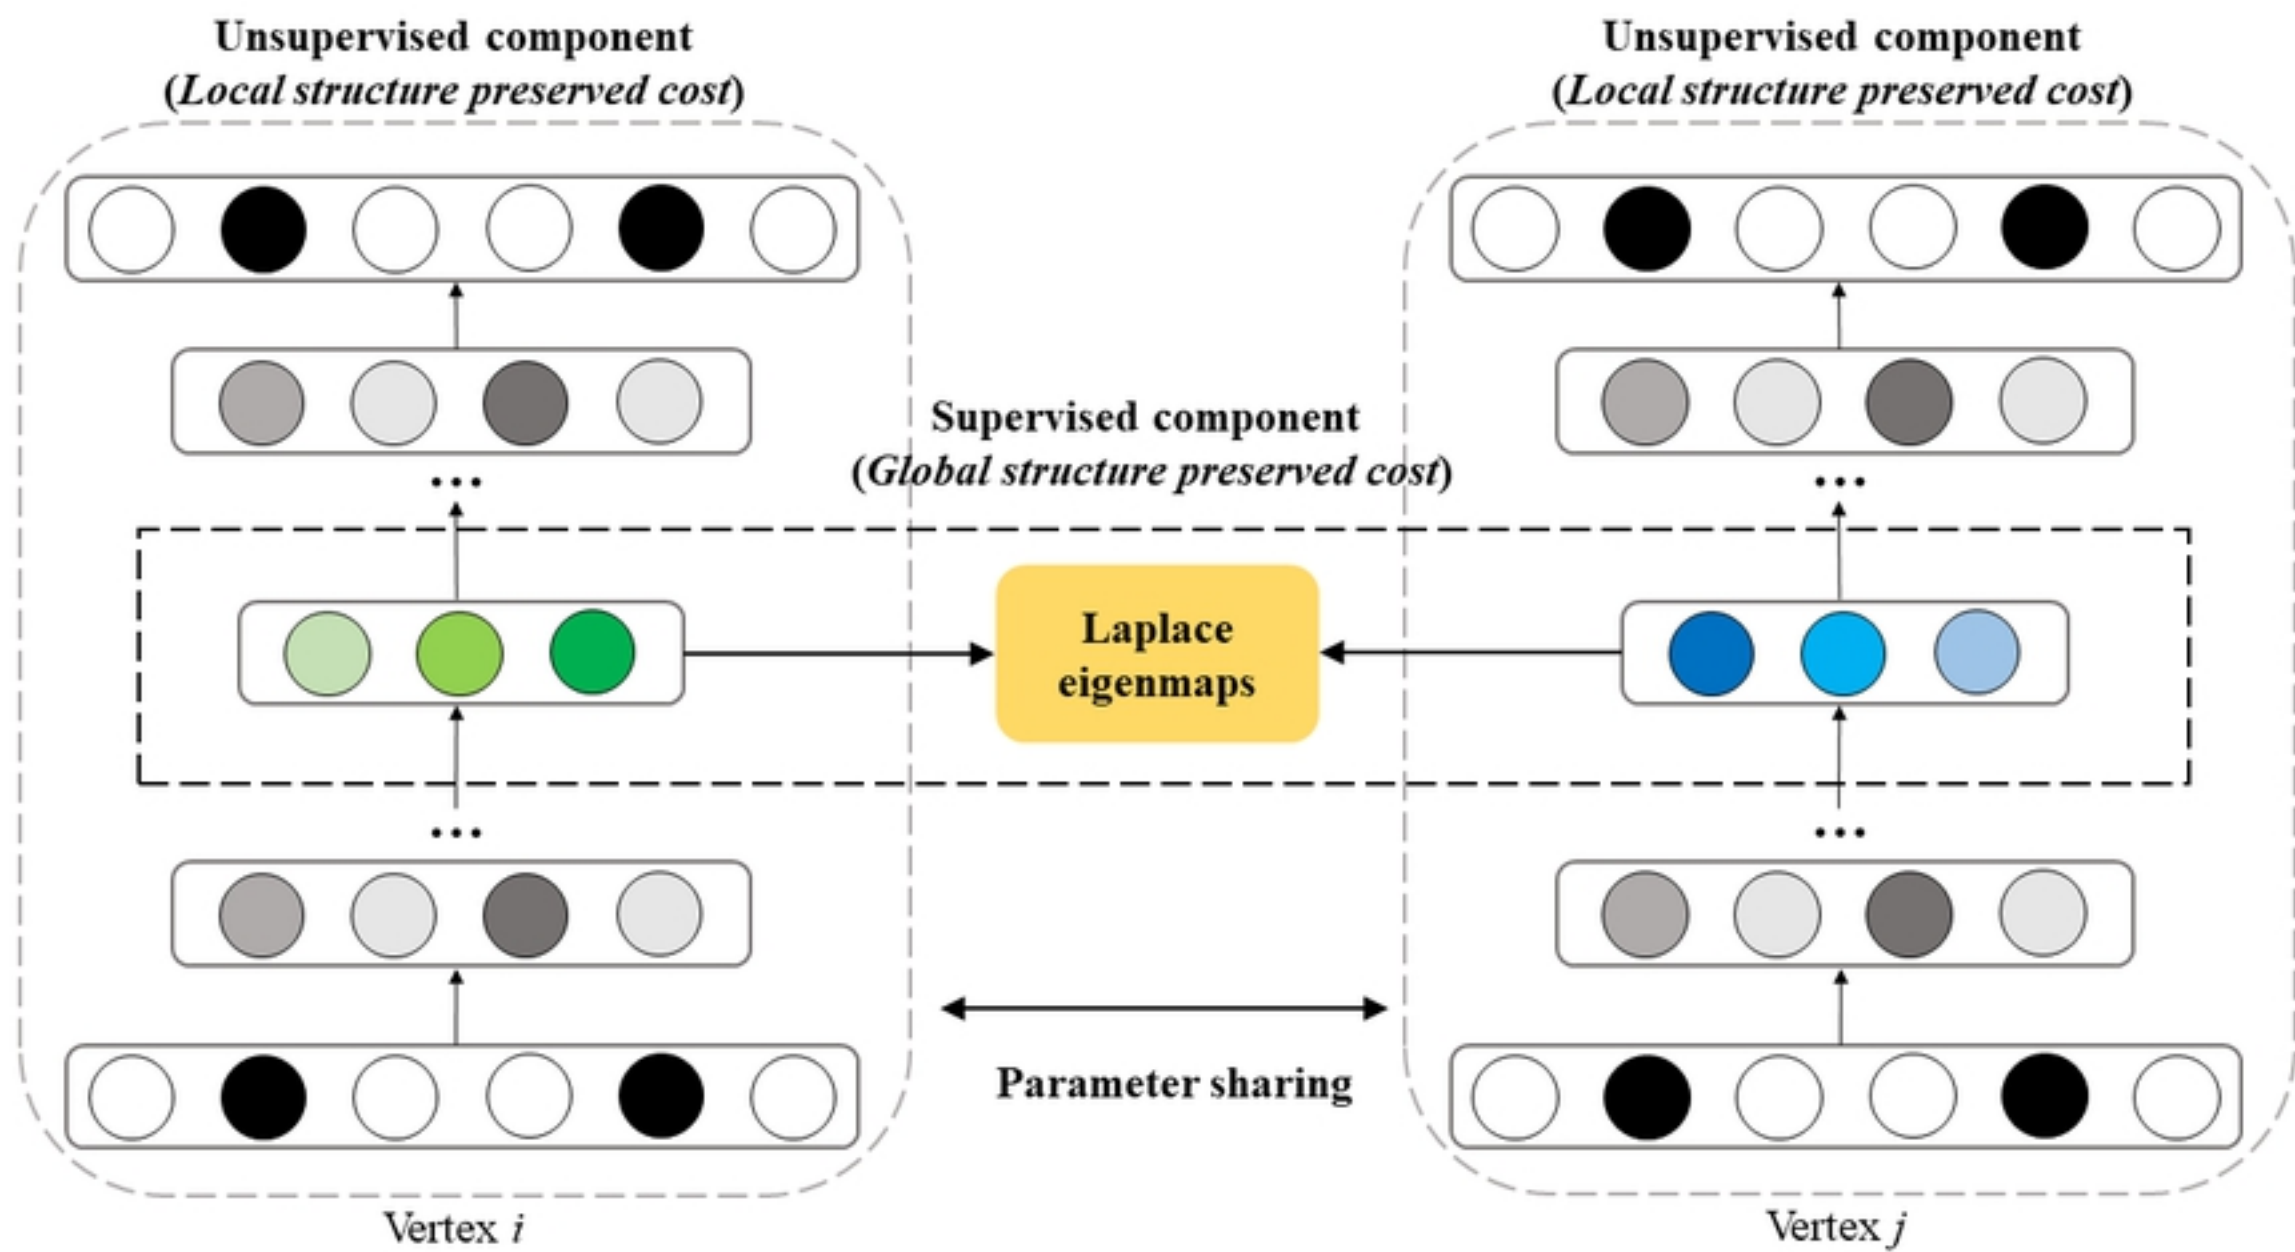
Unsupervised component
(*Local structure preserved cost*)

Unsupervised component
(*Local structure preserved cost*)

Supervised component
(*Global structure preserved cost*)

...

...

Laplace eigenmaps

...

...

Parameter sharing

Vertex $i$

Vertex $j$